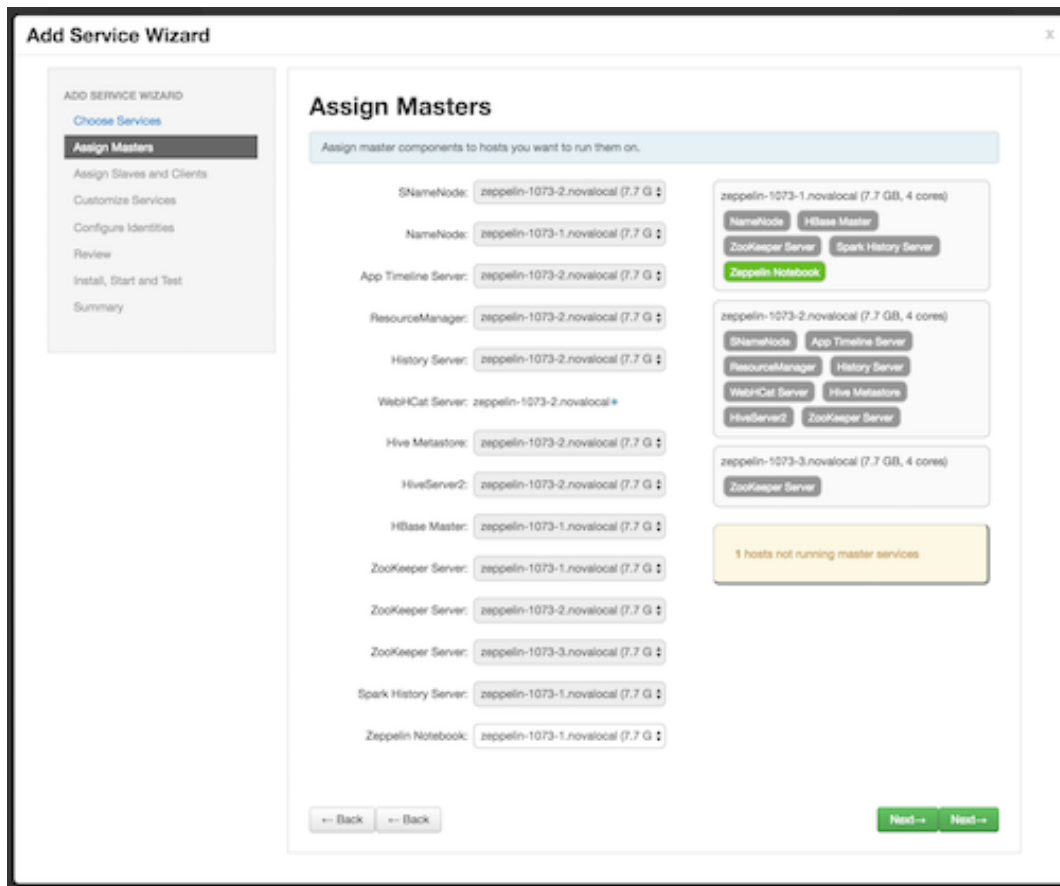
Add Service Wizard

x

ADD SERVICE WIZARD
Choose Services
Assign Masters
Assign Slaves and Clients
Customize Services
Configure Identities
Review
Install, Start and Test
Summary

Assign Masters

Assign master components to hosts you want to run them on.

SNameNode: zeppelin-1073-2.novalocal (7.7 G

NameNode: zeppelin-1073-1.novalocal (7.7 G

App Timeline Server: zeppelin-1073-2.novalocal (7.7 G

ResourceManager: zeppelin-1073-2.novalocal (7.7 G

History Server: zeppelin-1073-2.novalocal (7.7 G

WebHCat Server: zeppelin-1073-2.novalocal

Hive Metastore: zeppelin-1073-2.novalocal (7.7 G

HiveServer2: zeppelin-1073-2.novalocal (7.7 G

HBase Master: zeppelin-1073-1.novalocal (7.7 G

ZooKeeper Server: zeppelin-1073-1.novalocal (7.7 G

ZooKeeper Server: zeppelin-1073-2.novalocal (7.7 G

ZooKeeper Server: zeppelin-1073-3.novalocal (7.7 G

Spark History Server: zeppelin-1073-1.novalocal (7.7 G

Zeppelin Notebook: zeppelin-1073-1.novalocal (7.7 G

zeppelin-1073-1.novalocal (7.7 GB, 4 cores)
NameNode
HBase Master
ZooKeeper Server
Spark History Server
Zeppelin Notebook

zeppelin-1073-2.novalocal (7.7 GB, 4 cores)
SNameNode
App Timeline Server
ResourceManager
History Server
WebHCat Server
Hive Metastore
HiveServer2
ZooKeeper Server

zeppelin-1073-3.novalocal (7.7 GB, 4 cores)
ZooKeeper Server

1 hosts not running master services

← Back ← Back

Next → Next →